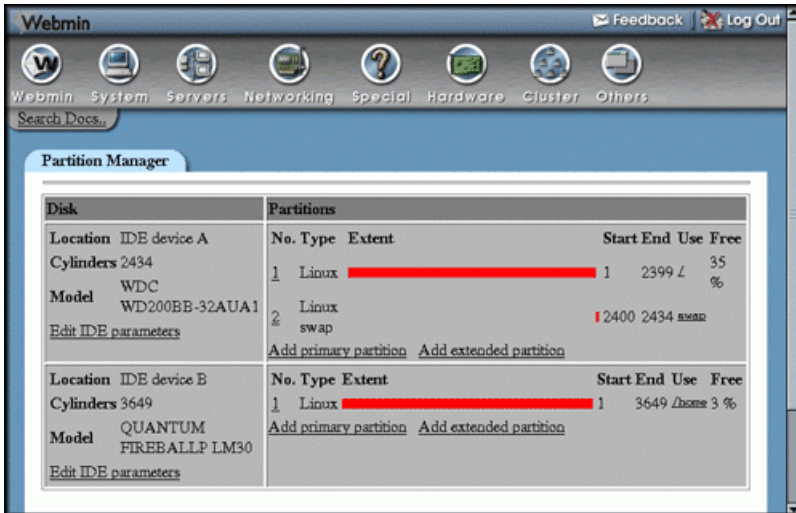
Webmin

Feedback Log Out

Webmin System Servers Networking Special Hardware Cluster Others

Search Docs..

Partition Manager

| Disk | Partitions |
|---|---|
| Location IDE device A<br>Cylinders 2434<br>Model WDC WD200BB-32AUA1<br>Edit IDE parameters | No. Type Extent Start End Use Free<br>1 Linux 1 2399 / 35 %<br>2 Linux swap 2400 2434 swap<br>Add primary partition Add extended partition |
| Location IDE device B<br>Cylinders 3649<br>Model QUANTUM FIREBALLP LM30<br>Edit IDE parameters | No. Type Extent Start End Use Free<br>1 Linux 1 3649 /home 3 %<br>Add primary partition Add extended partition |